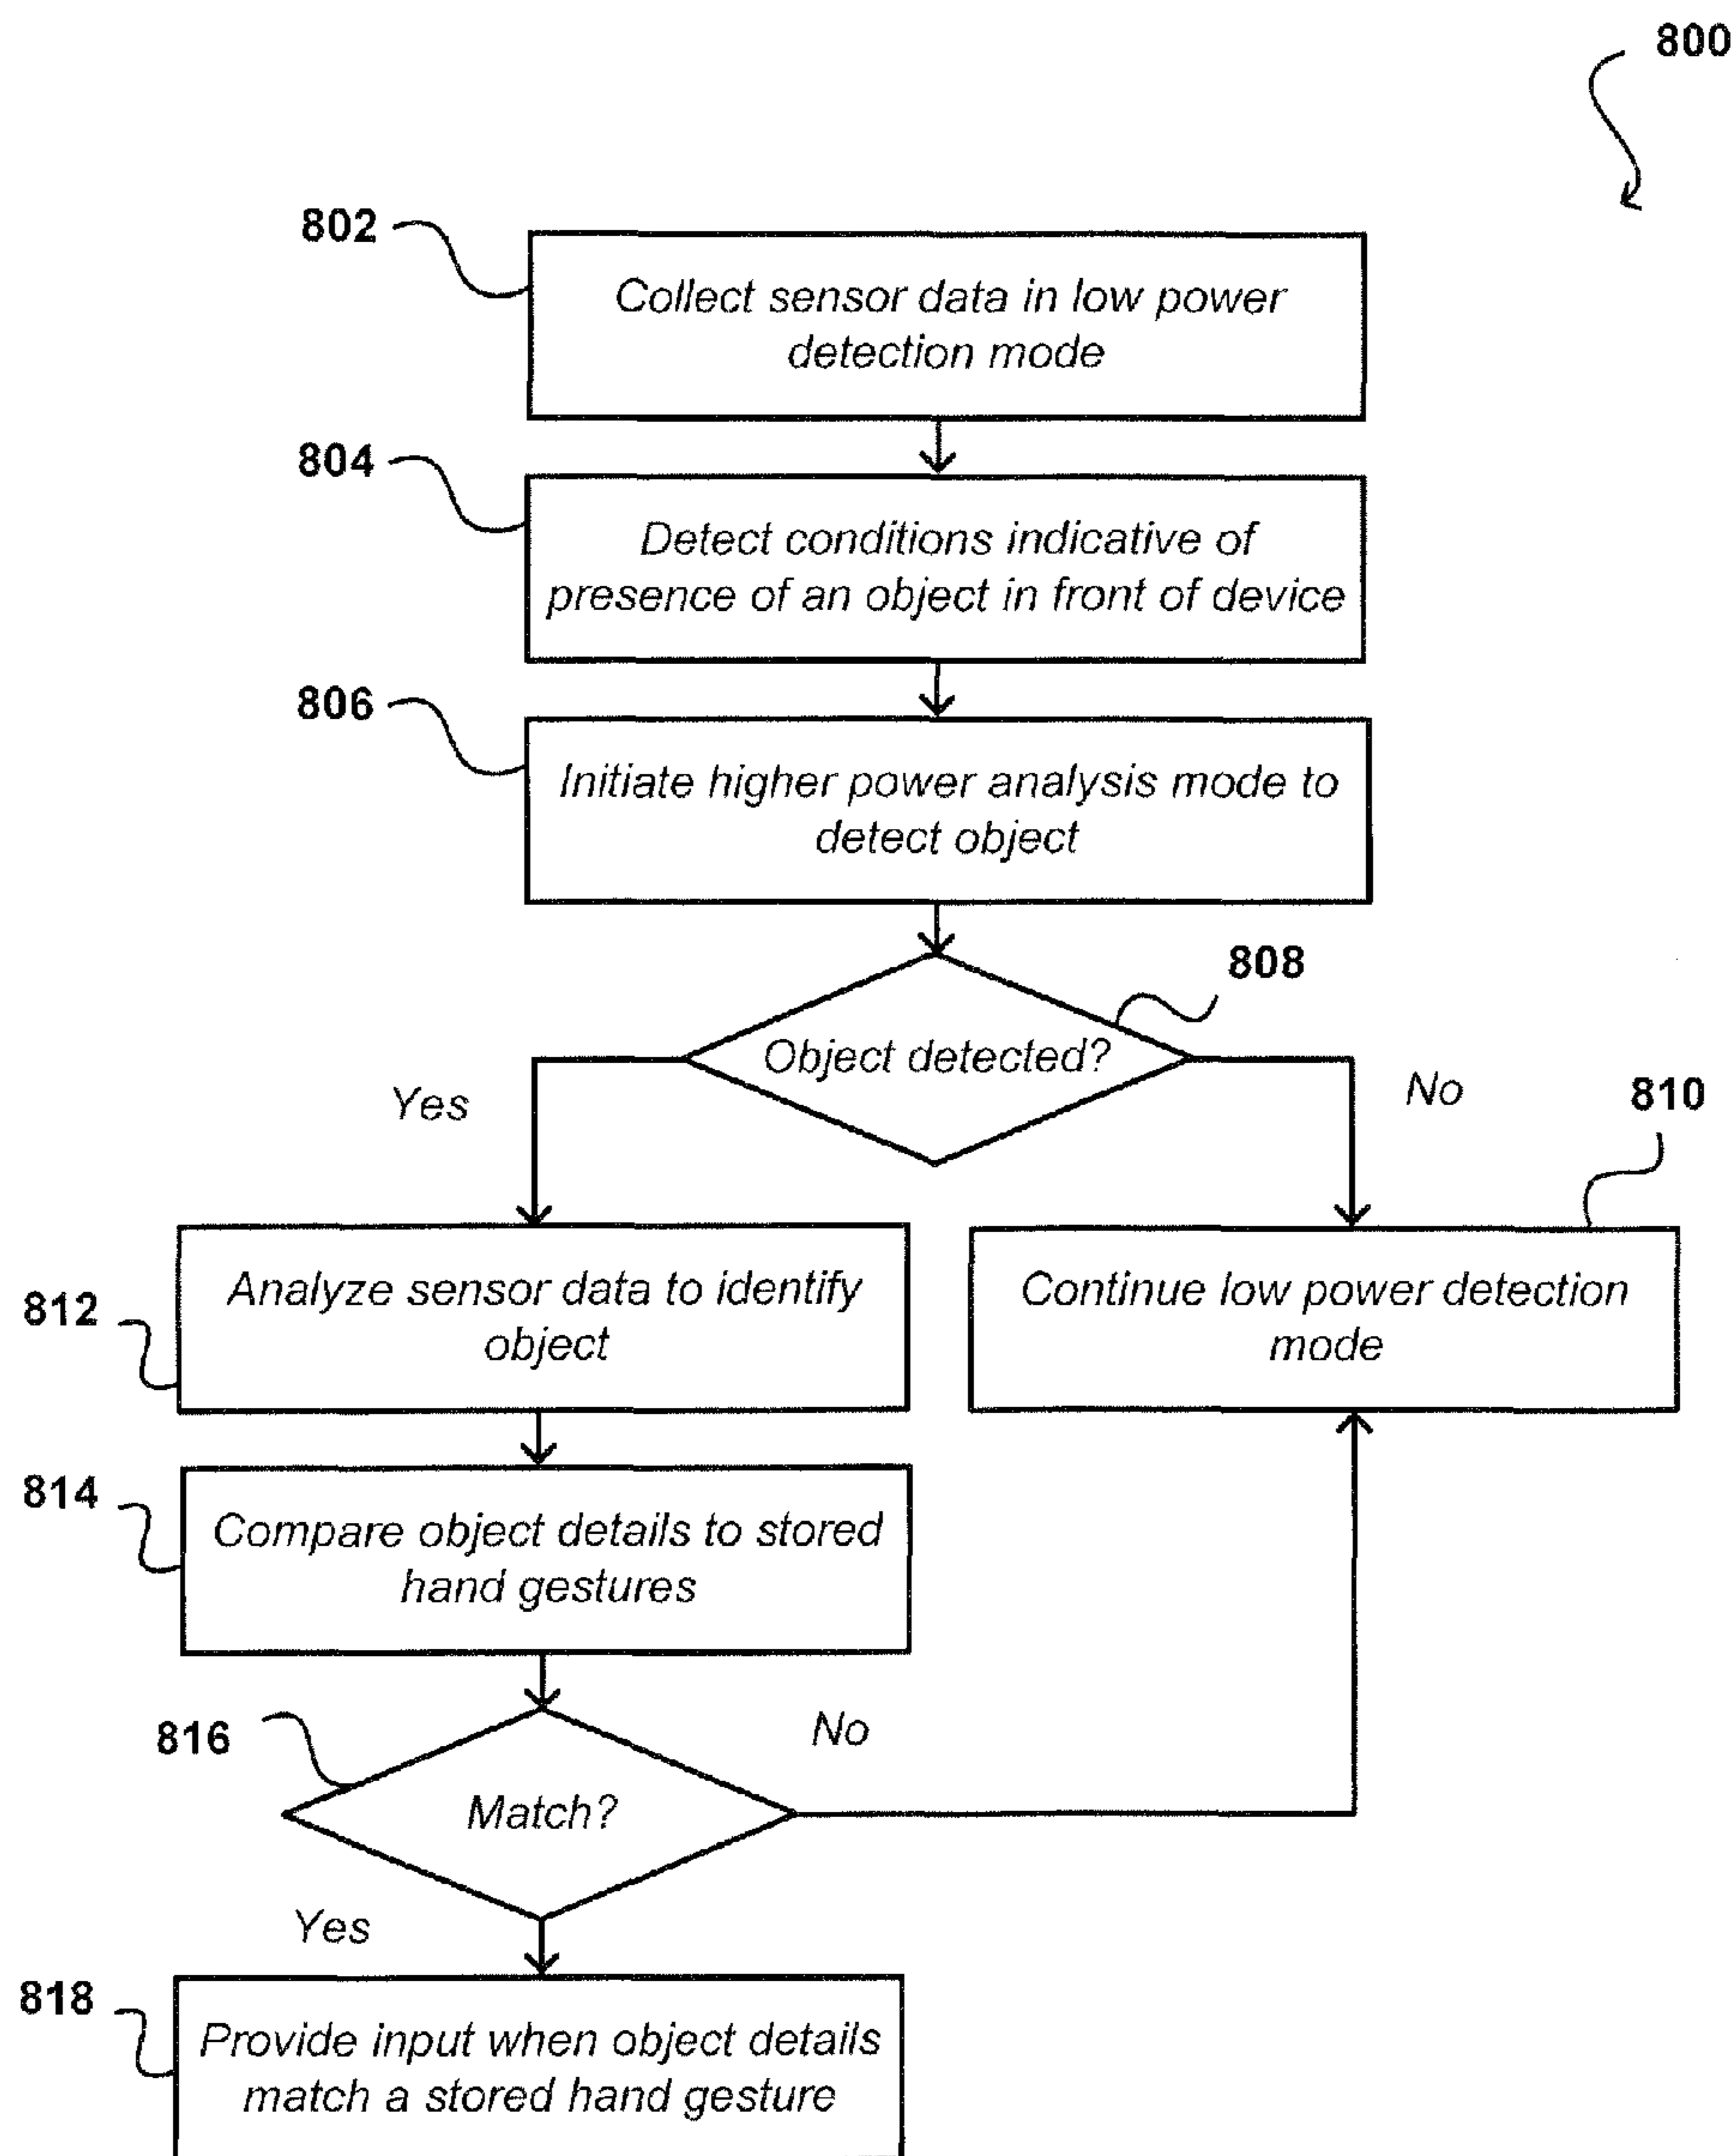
800

802

Collect sensor data in low power detection mode

804

Detect conditions indicative of presence of an object in front of device

806

Initiate higher power analysis mode to detect object

808

Object detected?

Yes

No

810

812

Analyze sensor data to identify object

Continue low power detection mode

814

Compare object details to stored hand gestures

816

No

Match?

Yes

818

Provide input when object details match a stored hand gesture